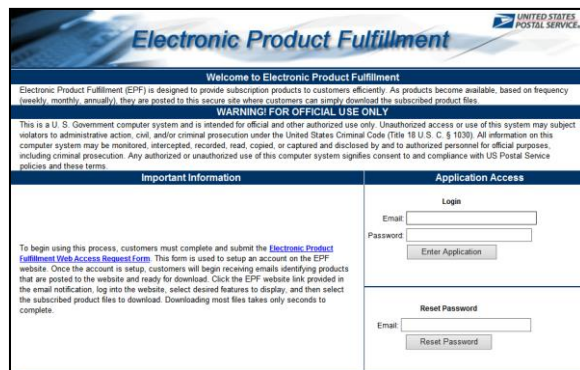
Electronic Product Fulfillment

UNITED STATES POSTAL SERVICE

Welcome to Electronic Product Fulfillment

Electronic Product Fulfillment (EPF) is designed to provide subscription products to customers efficiently. As products become available, based on frequency (weekly, monthly, annually), they are posted to this secure site where customers can simply download the subscribed product files.

WARNING! FOR OFFICIAL USE ONLY

This is a U. S. Government computer system and is intended for official and other authorized use only. Unauthorized access or use of this system may subject violators to administrative action, civil, and/or criminal prosecution under the United States Criminal Code (Title 18 U.S. C. § 1030). All information on this computer system may be monitored, intercepted, recorded, read, copied, or captured and disclosed by and to authorized personnel for official purposes, including criminal prosecution. Any authorized or unauthorized use of this computer system signifies consent to and compliance with US Postal Service policies and these terms.

Important Information

To begin using this process, customers must complete and submit the Electronic Product Fulfillment Web Access Request Form. This form is used to setup an account on the EPF website. Once the account is setup, customers will begin receiving emails identifying products that are posted to the website and ready for download. Click the EPF website link provided in the email notification, log into the website, select desired features to display, and then select the subscribed product files to download. Downloading most files takes only seconds to complete.

Application Access

Login

Email:

Password:

Enter Application

Reset Password

Email:

Reset Password